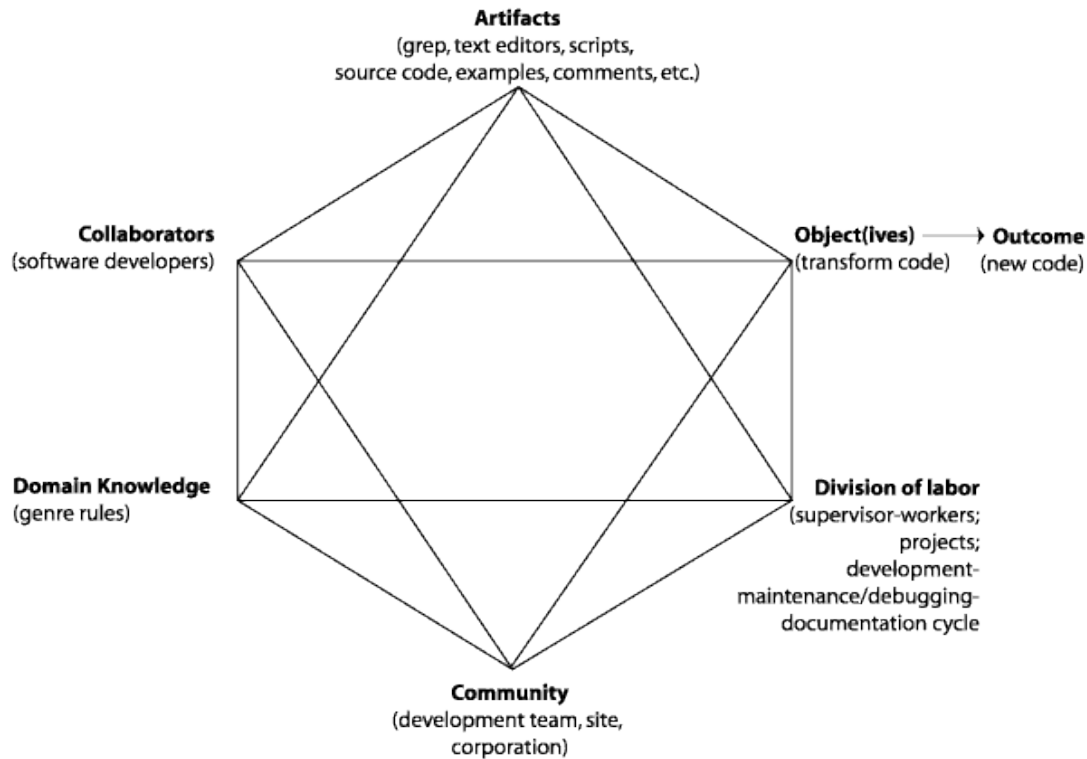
Artifacts
(grep, text editors, scripts, source code, examples, comments, etc.)

Collaborators
(software developers)

Object(ives) → Outcome
(transform code) (new code)

Domain Knowledge
(genre rules)

Division of labor
(supervisor-workers; projects; development-maintenance/debugging-documentation cycle

Community
(development team, site, corporation)